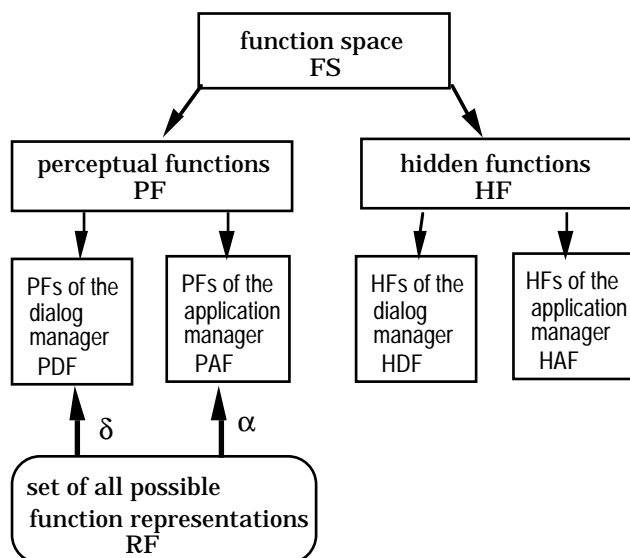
function space
FS

perceptual functions
PF

hidden functions
HF

PFs of the dialog manager
PDF

PFs of the application manager
PAF

HFs of the dialog manager
HDF

HFs of the application manager
HAF

$\delta$

$\alpha$

set of all possible function representations
RF